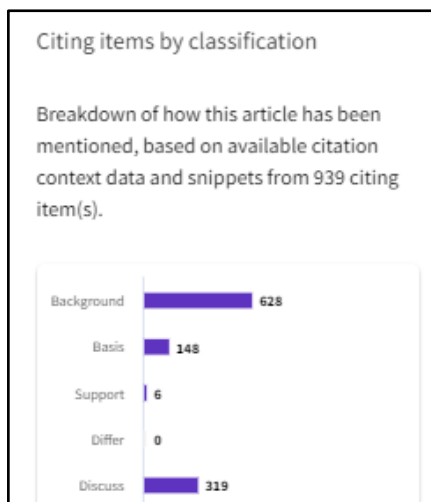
Citing items by classification

Breakdown of how this article has been mentioned, based on available citation context data and snippets from 939 citing item(s).

Background 628
Basis 148
Support 6
Differ 0
Discuss 319